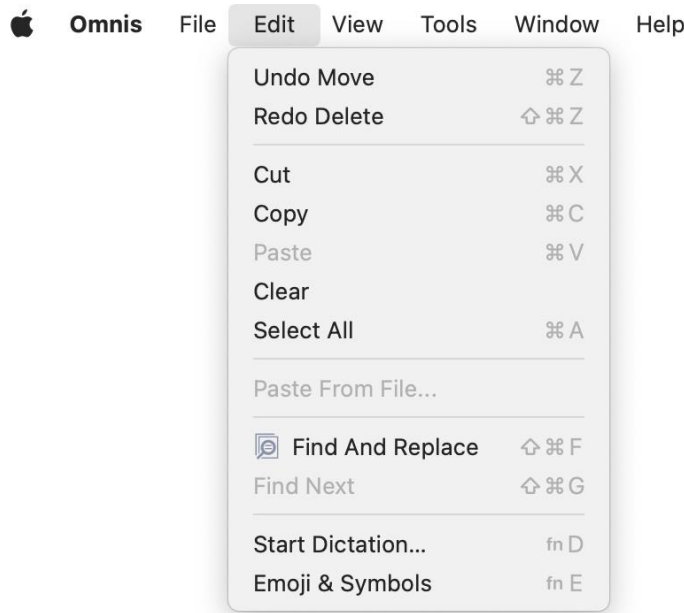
Omnis File Edit View Tools Window Help

Undo Move ⌘Z
Redo Delete ⇧⌘Z

Cut ⌘X
Copy ⌘C
Paste ⌘V
Clear
Select All ⌘A

Paste From File...

Find And Replace ⇧⌘F
Find Next ⇧⌘G

Start Dictation... fn D
Emoji & Symbols fn E